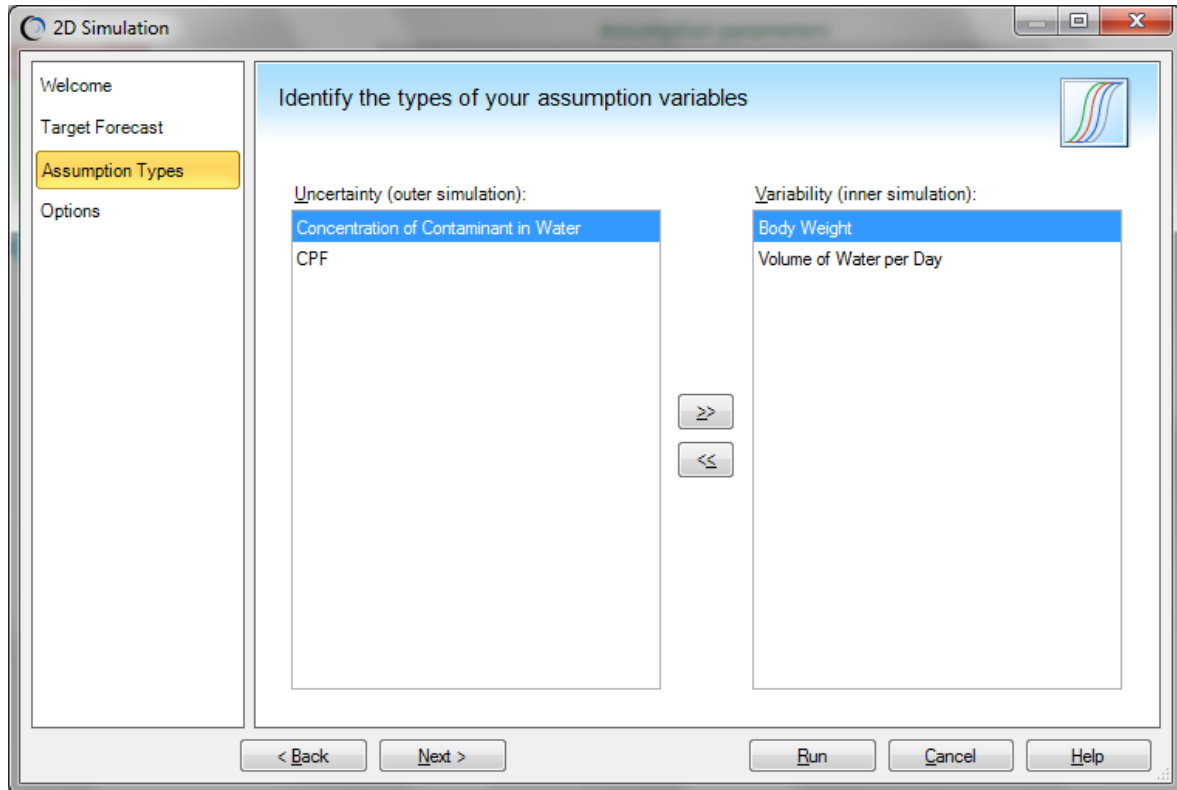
2D Simulation

Welcome
Target Forecast
Assumption Types
Options

Identify the types of your assumption variables

Uncertainty (outer simulation):
Concentration of Contaminant in Water
CPF

>>
<<

Variability (inner simulation):
Body Weight
Volume of Water per Day

< Back
Next >
Run
Cancel
Help